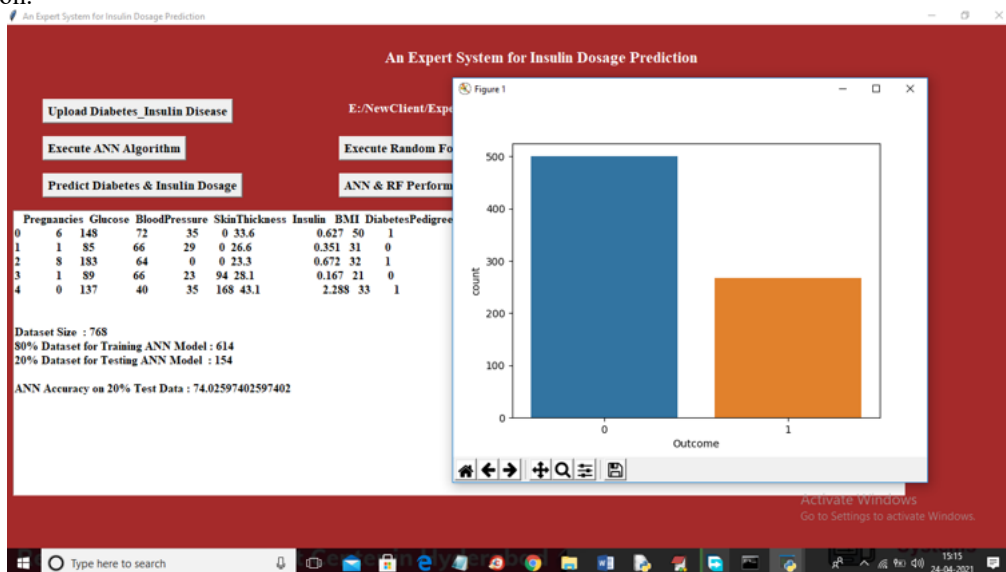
An Expert System for Insulin Dosage Prediction

An Expert System for Insulin Dosage Prediction

Upload Diabetes_Insulin Disease

E:/NewClient/Expe

Execute ANN Algorithm

Execute Random Fo

Predict Diabetes & Insulin Dosage

ANN & RF Perform

| | Pregnancies | Glucose | BloodPressure | SkinThickness | Insulin | BMI | DiabetesPedigree |
|---|---|---|---|---|---|---|---|
| 0 | 6 | 148 | 72 | 35 | 0 | 33.6 | 0.627 50 1 |
| 1 | 1 | 85 | 66 | 29 | 0 | 26.6 | 0.351 31 0 |
| 2 | 8 | 183 | 64 | 0 | 0 | 23.3 | 0.672 32 1 |
| 3 | 1 | 89 | 66 | 23 | 94 | 28.1 | 0.167 21 0 |
| 4 | 0 | 137 | 40 | 35 | 168 | 43.1 | 2.288 33 1 |

Dataset Size : 768
80% Dataset for Training ANN Model : 614
20% Dataset for Testing ANN Model : 154

ANN Accuracy on 20% Test Data : 74.02597402597402

Figure 1

500
400
300
200
100
0
count
0
1
Outcome

Activate Windows
Go to Settings to activate Windows.

Type here to search

15:15
24-04-2021